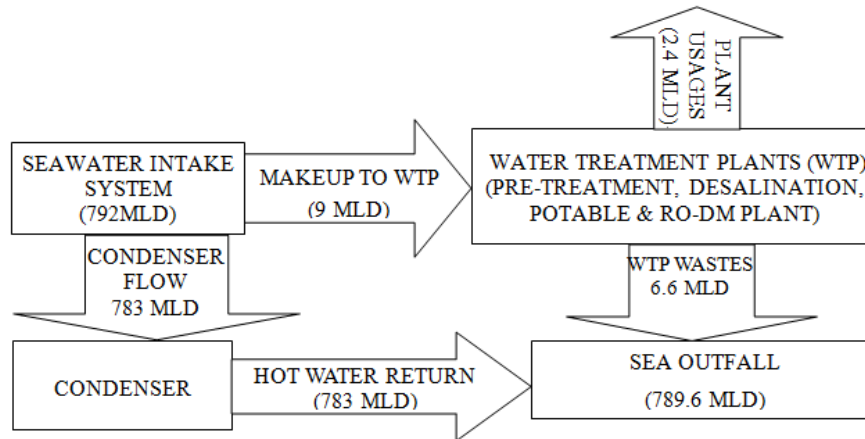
PLANT USAGES (2.4 MLD)

SEAWATER INTAKE SYSTEM (792MLD)

MAKEUP TO WTP (9 MLD)

WATER TREATMENT PLANTS (WTP) (PRE-TREATMENT, DESALINATION, POTABLE & RO-DM PLANT)

CONDENSER FLOW 783 MLD

WTP WASTES 6.6 MLD

CONDENSER

HOT WATER RETURN (783 MLD)

SEA OUTFALL (789.6 MLD)